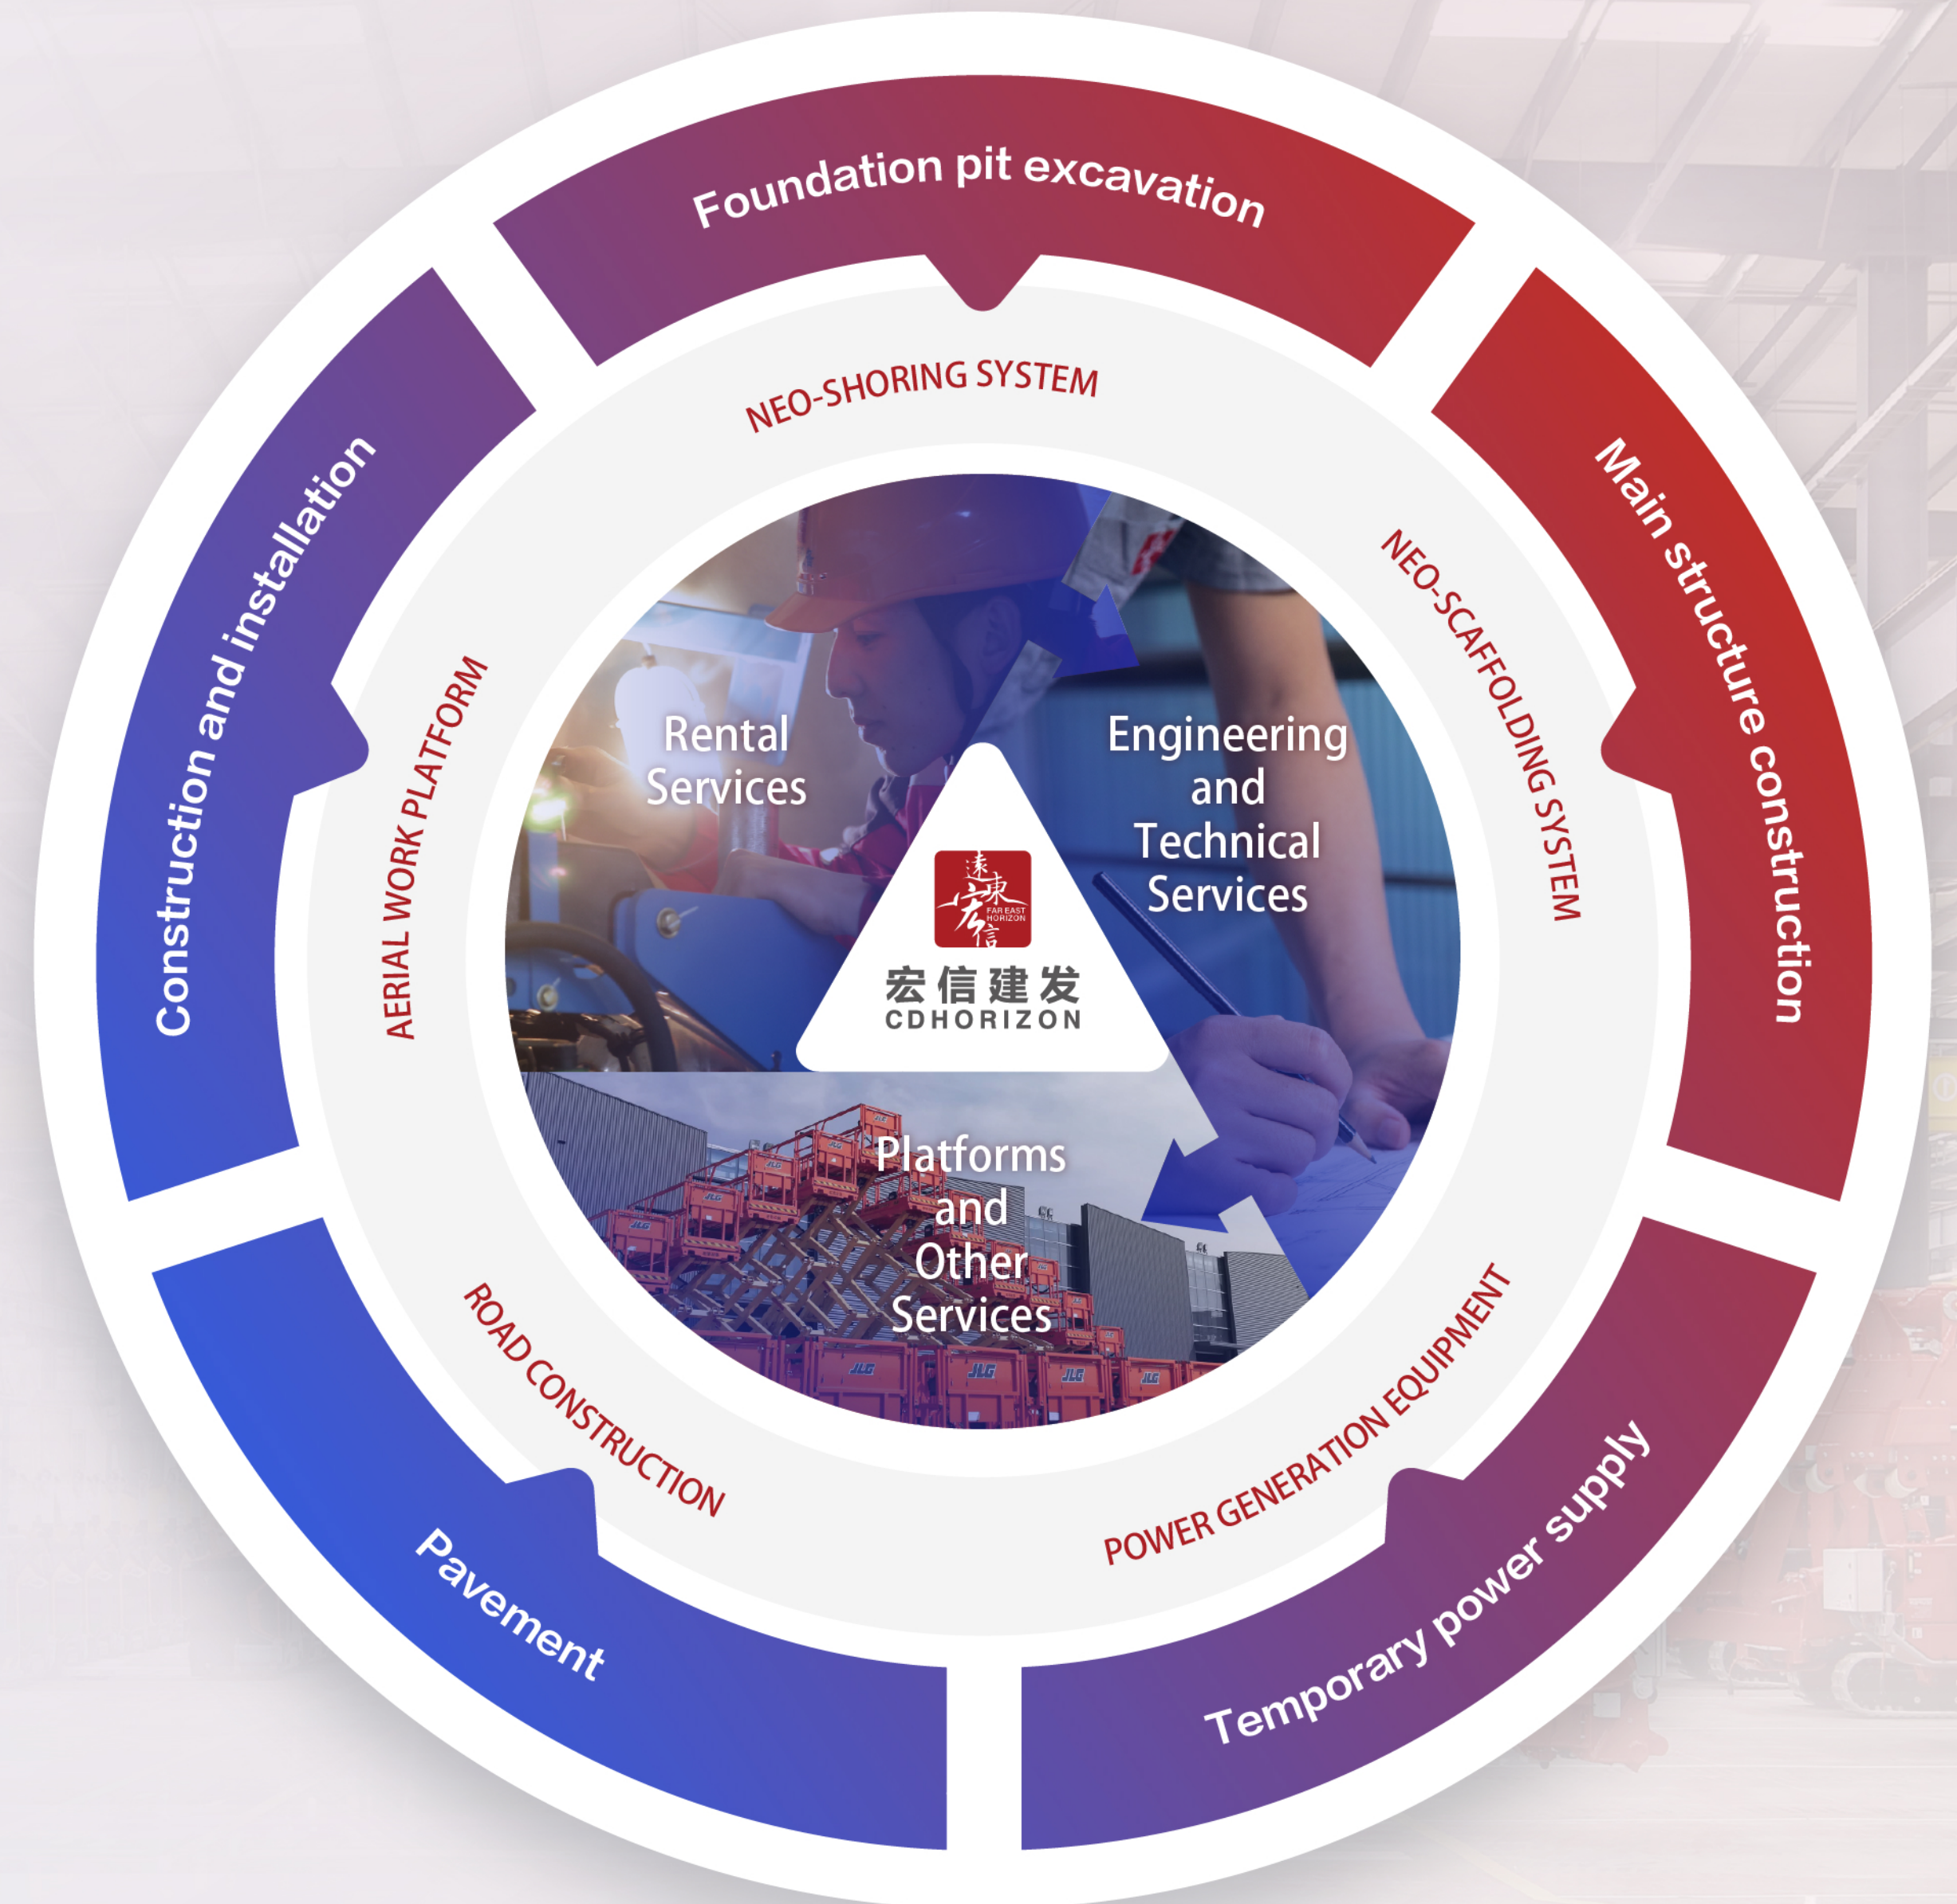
Foundation pit excavation

Main structure construction

Temporary power supply

Pavement

Construction and installation

NEO-SHORING SYSTEM

NEO-SCAFFOLDING SYSTEM

POWER GENERATION EQUIPMENT

ROAD CONSTRUCTION

AERIAL WORK PLATFORM

Rental Services

Engineering and Technical Services

Platforms and Other Services

遠東宏信 FAR EAST HORIZON

宏信建发
CDHORIZON